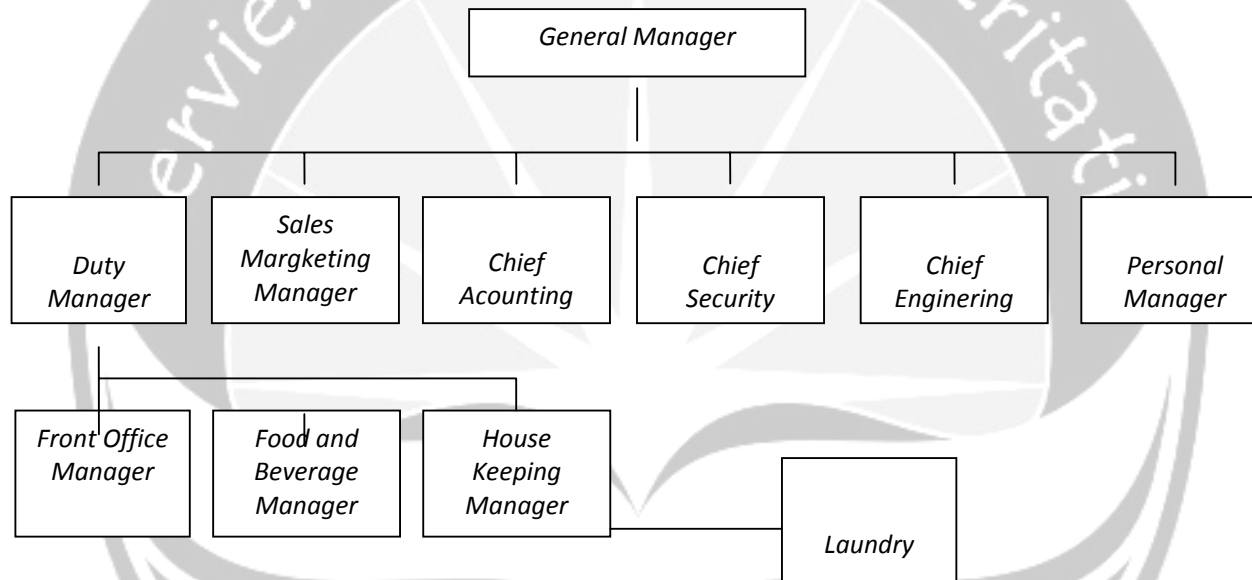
General Manager

Duty Manager

Sales Margketing Manager

Chief Acounting

Chief Security

Chief Enginering

Personal Manager

Front Office Manager

Food and Beverage Manager

House Keeping Manager

Laundry